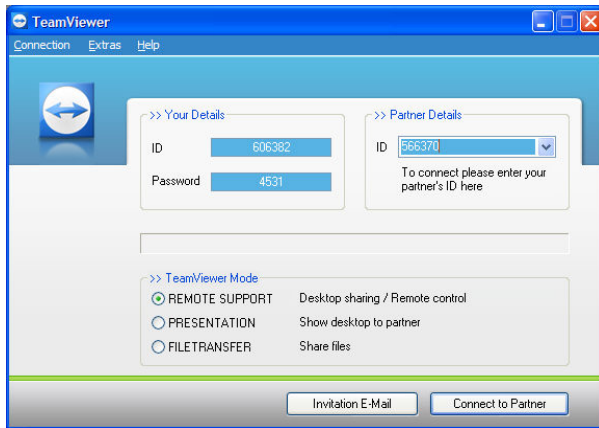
TeamViewer

Connection Extras Help

>> Your Details

ID 606382

Password 4531

>> Partner Details

ID 566370

To connect please enter your partner's ID here

>> TeamViewer Mode

REMOTE SUPPORT Desktop sharing / Remote control

PRESENTATION Show desktop to partner

FILETRANSFER Share files

Invitation E-Mail

Connect to Partner